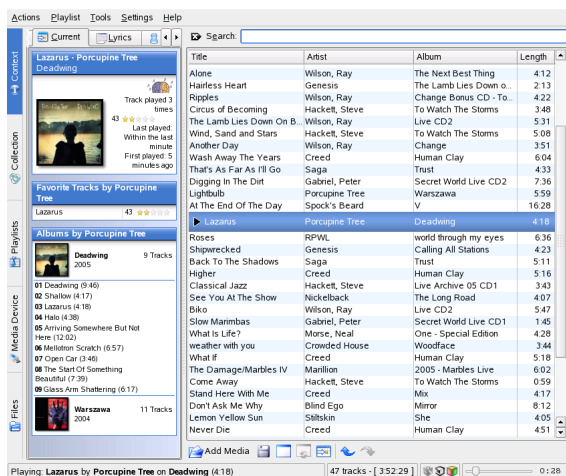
Actions Playlist Tools Settings Help

Context | Collection | Playlists | Media Device | Files

Current | Lyrics

Lazarus - Porcupine Tree
Deadwing

Track played 3 times
43
Last played: Within the last minute
First played: 5 minutes ago

Favorite Tracks by Porcupine Tree
Lazarus 43

Albums by Porcupine Tree
Deadwing 9 Tracks
2005
01 Deadwing (9:46)
02 Shallow (4:17)
03 Lazarus (4:18)
04 Halo (4:38)
05 Arriving Somewhere But Not Here (12:02)
06 Mellotron Scratch (6:57)
07 Open Car (3:46)
08 The Start Of Something Beautiful (7:39)
09 Glass Arm Shattering (6:17)
Warszawa 11 Tracks
2004

Search:

| Title | Artist | Album | Length |
|---|---|---|---|
| Alone | Wilson, Ray | The Next Best Thing | 4:12 |
| Hairless Heart | Genesis | The Lamb Lies Down o... | 2:13 |
| Ripples | Wilson, Ray | Change Bonus CD - To... | 4:22 |
| Circus of Becoming | Hackett, Steve | To Watch The Storms | 3:48 |
| The Lamb Lies Down On B... | Wilson, Ray | Live CD2 | 5:31 |
| Wind, Sand and Stars | Hackett, Steve | To Watch The Storms | 5:08 |
| Another Day | Wilson, Ray | Change | 3:51 |
| Wash Away The Years | Creed | Human Clay | 6:04 |
| That's As Far As I'll Go | Saga | Trust | 4:33 |
| Digging In The Dirt | Gabriel, Peter | Secret World Live CD2 | 7:36 |
| Lightbulb | Porcupine Tree | Warszawa | 5:59 |
| At The End Of The Day | Spock's Beard | V | 16:28 |
| Lazarus | Porcupine Tree | Deadwing | 4:18 |
| Roses | RPWL | world through my eyes | 6:36 |
| Shipwrecked | Genesis | Calling All Stations | 4:23 |
| Back To The Shadows | Saga | Trust | 5:11 |
| Higher | Creed | Human Clay | 5:16 |
| Classical Jazz | Hackett, Steve | Live Archive 05 CD1 | 3:43 |
| See You At The Show | Nickelback | The Long Road | 4:07 |
| Biko | Wilson, Ray | Live CD2 | 5:47 |
| Slow Marimbas | Gabriel, Peter | Secret World Live CD1 | 1:45 |
| What Is Life? | Morse, Neal | One - Special Edition | 4:28 |
| weather with you | Crowded House | Woodface | 3:44 |
| What If | Creed | Human Clay | 5:18 |
| The Damage/Marbles IV | Marillion | 2005 - Marbles Live | 6:02 |
| Come Away | Hackett, Steve | To Watch The Storms | 0:59 |
| Stand Here With Me | Creed | Mix | 4:17 |
| Don't Ask Me Why | Blind Ego | Mirror | 8:12 |
| Lemon Yellow Sun | Stiltskin | She | 4:05 |
| Never Die | Creed | Human Clay | 4:51 |

Add Media

Playing: Lazarus by Porcupine Tree on Deadwing (4:18) | 47 tracks - [ 3:52:29 ] | 0:28